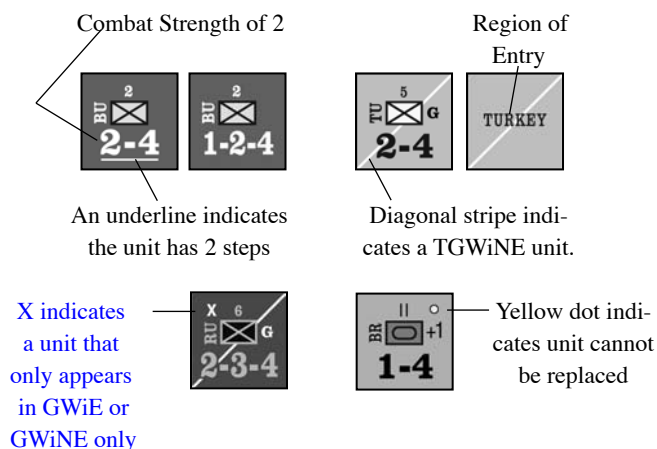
Combat Strength of 2

2
BU
2-4

2
BU
1-2-4

An underline indicates the unit has 2 steps

Region of Entry

5
TU
G
2-4

TURKEY

Diagonal stripe indicates a TGWiNE unit.

X indicates a unit that only appears in GWiE or GWiNE only

X 6
RU
G
2-3-4

II
BR
+1
1-4

Yellow dot indicates unit cannot be replaced